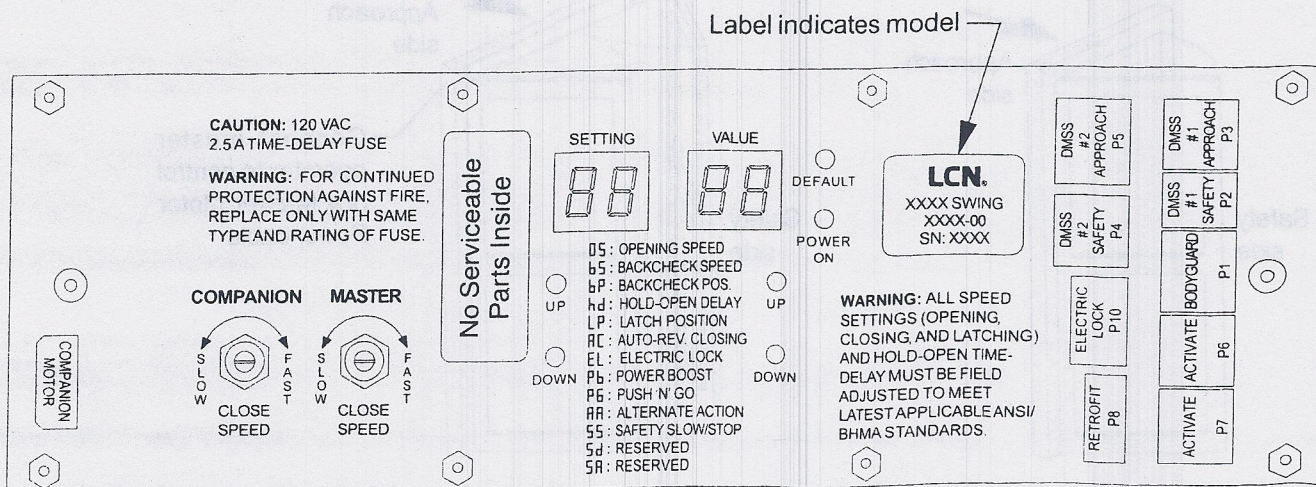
Label indicates model

CAUTION: 120 VAC
2.5 A TIME-DELAY FUSE

WARNING: FOR CONTINUED PROTECTION AGAINST FIRE, REPLACE ONLY WITH SAME TYPE AND RATING OF FUSE.

COMPANION MASTER

SLOW FAST SLOW FAST

CLOSE SPEED CLOSE SPEED

COMPANION MOTOR

No Serviceable Parts Inside

SETTING VALUE

88 88

DEFAULT

POWER ON

UP UP

DOWN DOWN

0S : OPENING SPEED
bS : BACKCHECK SPEED
bP : BACKCHECK POS.
hd : HOLD-OPEN DELAY
LP : LATCH POSITION
AC : AUTO-REV. CLOSING
EL : ELECTRIC LOCK
Pb : POWER BOOST
PG : PUSH 'N' GO
AA : ALTERNATE ACTION
SS : SAFETY SLOW/STOP
Sd : RESERVED
SA : RESERVED

LCN.
XXXX SWING
XXXX-00
SN: XXXX

WARNING: ALL SPEED SETTINGS (OPENING, CLOSING, AND LATCHING) AND HOLD-OPEN TIME-DELAY MUST BE FIELD ADJUSTED TO MEET LATEST APPLICABLE ANSI/ BHMA STANDARDS.

DMSS #2 APPROACH P5

DMSS #2 SAFETY P4

ELECTRIC LOCK P10

RETROFIT P8

DMSS #1 APPROACH P3

DMSS #1 SAFETY P2

BODYGUARD P1

ACTIVATE P6

ACTIVATE P7